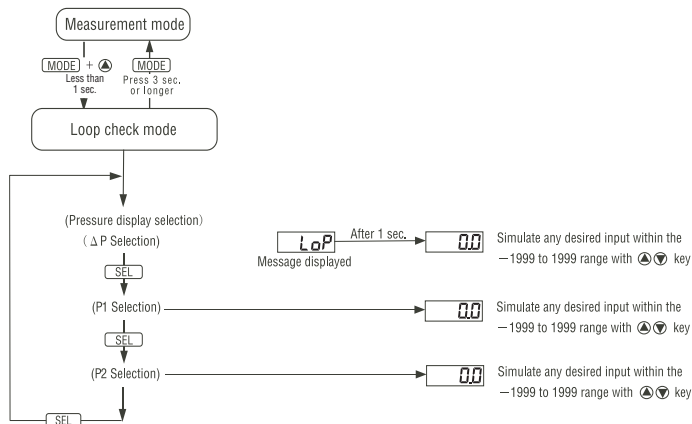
Measurement mode

MODE + ▲
Less than 1 sec.

MODE
Press 3 sec. or longer

Loop check mode

(Pressure display selection)
( Δ P Selection)

LoP
Message displayed

After 1 sec.

0.0

Simulate any desired input within the −1999 to 1999 range with ▲▼ key

SEL

(P1 Selection)

0.0

Simulate any desired input within the −1999 to 1999 range with ▲▼ key

SEL

(P2 Selection)

0.0

Simulate any desired input within the −1999 to 1999 range with ▲▼ key

SEL